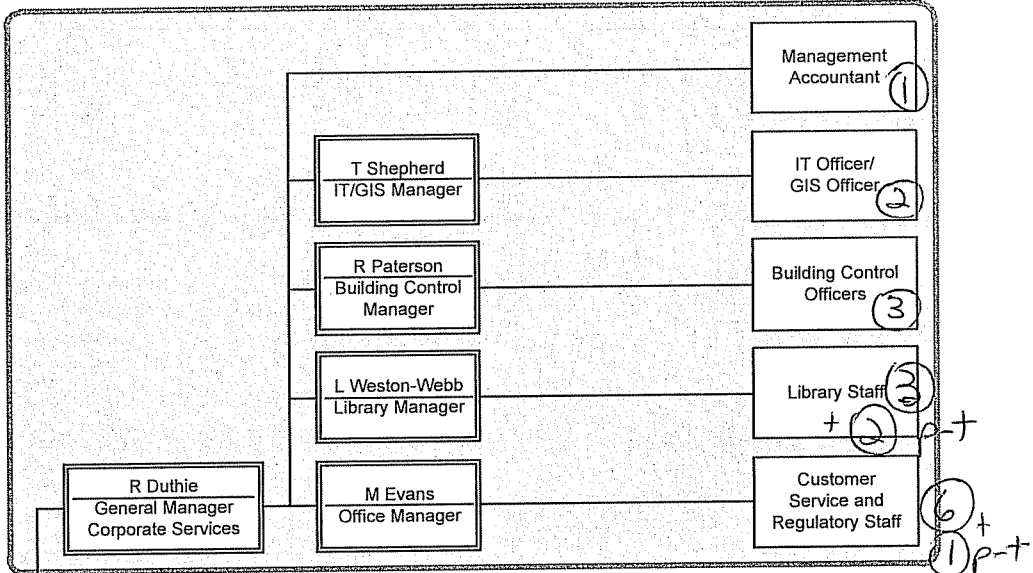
Management Accountant ①

T Shepherd
IT/GIS Manager

IT Officer/ GIS Officer ②

R Paterson
Building Control Manager

Building Control Officers ③

L Weston-Webb
Library Manager

Library Staff ③
+ ② p-t

R Duthie
General Manager Corporate Services

M Evans
Office Manager

Customer Service and Regulatory Staff ⑥
+ ① p-t